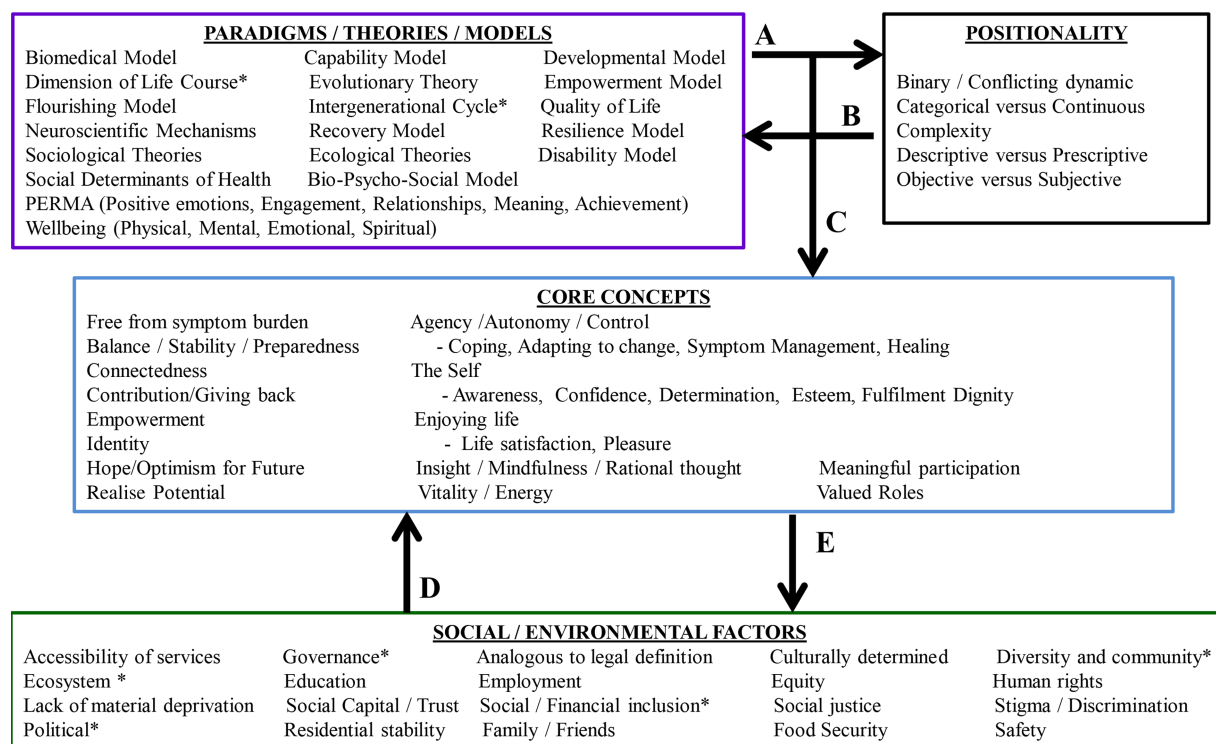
PARADIGMS / THEORIES / MODELS

Biomedical Model
Capability Model
Developmental Model
Dimension of Life Course*
Evolutionary Theory
Empowerment Model
Flourishing Model
Intergenerational Cycle*
Quality of Life
Neuroscientific Mechanisms
Recovery Model
Resilience Model
Sociological Theories
Ecological Theories
Disability Model
Social Determinants of Health
Bio-Psycho-Social Model
PERMA (Positive emotions, Engagement, Relationships, Meaning, Achievement)
Wellbeing (Physical, Mental, Emotional, Spiritual)

A

B

POSITIONALITY

Binary / Conflicting dynamic
Categorical versus Continuous
Complexity
Descriptive versus Prescriptive
Objective versus Subjective

C

CORE CONCEPTS

Free from symptom burden
Balance / Stability / Preparedness
Connectedness
Contribution/Giving back
Empowerment
Identity
Hope/Optimism for Future
Realise Potential
Agency /Autonomy / Control
- Coping, Adapting to change, Symptom Management, Healing
The Self
- Awareness, Confidence, Determination, Esteem, Fulfilment Dignity
Enjoying life
- Life satisfaction, Pleasure
Insight / Mindfulness / Rational thought
Vitality / Energy
Meaningful participation
Valued Roles

D

E

SOCIAL / ENVIRONMENTAL FACTORS

Accessibility of services
Governance*
Analogous to legal definition
Culturally determined
Diversity and community*
Ecosystem *
Education
Employment
Equity
Human rights
Lack of material deprivation
Social Capital / Trust
Social / Financial inclusion*
Social justice
Stigma / Discrimination
Political*
Residential stability
Family / Friends
Food Security
Safety